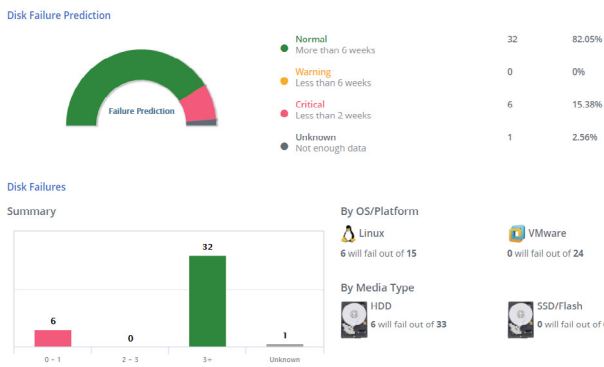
Disk Failure Prediction

Failure Prediction

| | | |
|---|---|---|
| Normal<br>More than 6 weeks | 32 | 82.05% |
| Warning<br>Less than 6 weeks | 0 | 0% |
| Critical<br>Less than 2 weeks | 6 | 15.38% |
| Unknown<br>Not enough data | 1 | 2.56% |

Disk Failures

Summary

6
0
32
1

0 - 1
2 - 3
3+
Unknown

By OS/Platform

Linux
6 will fail out of 15

VMware
0 will fail out of 24

By Media Type

HDD
6 will fail out of 33

SSD/Flash
0 will fail out of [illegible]